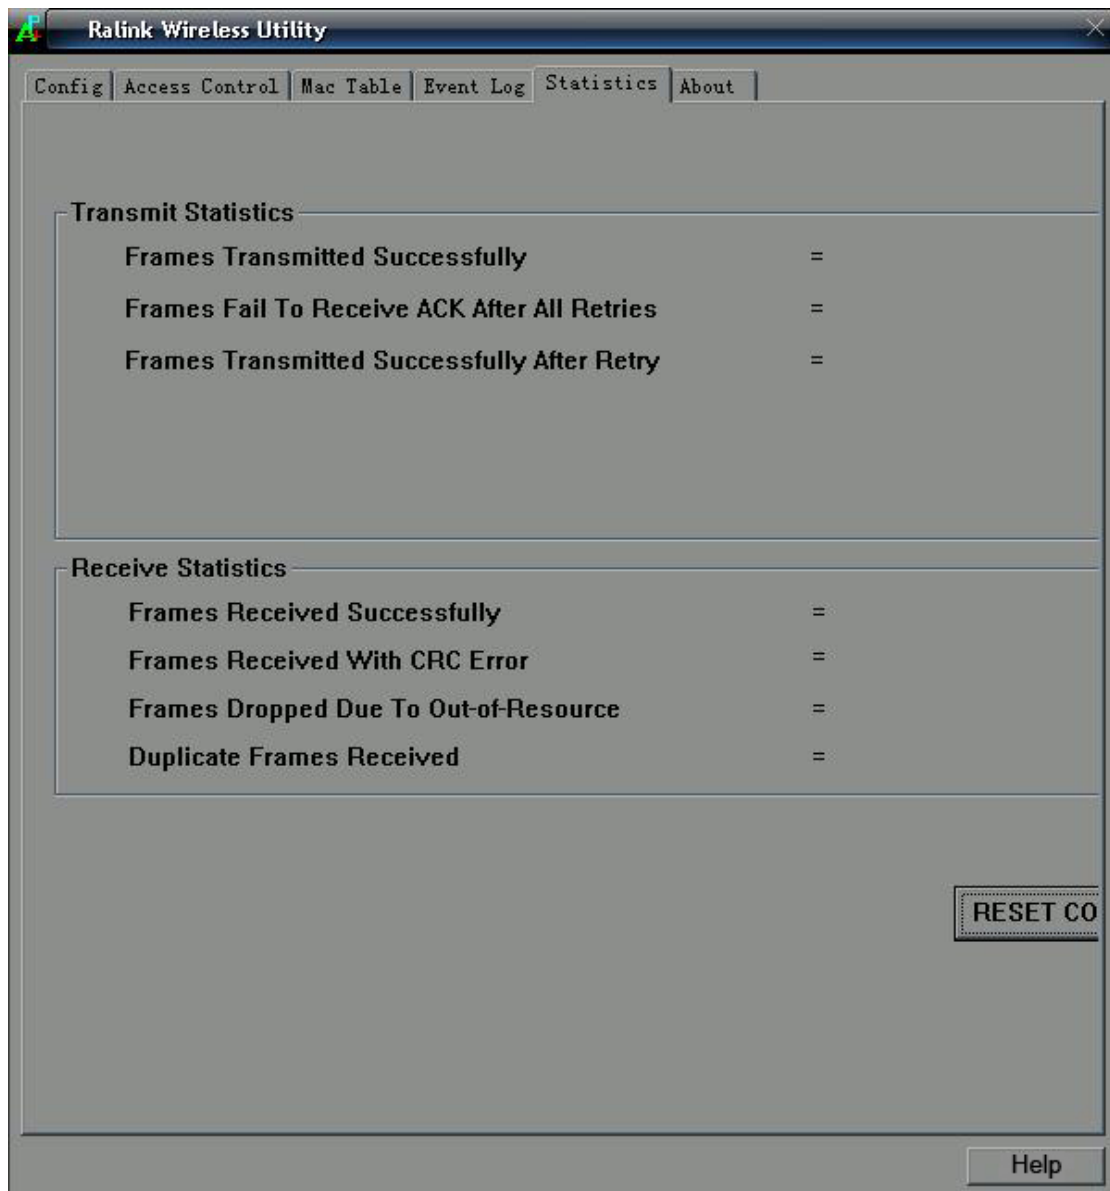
Ralink Wireless Utility

Config | Access Control | Mac Table | Event Log | Statistics | About

Transmit Statistics

Frames Transmitted Successfully =

Frames Fail To Receive ACK After All Retries =

Frames Transmitted Successfully After Retry =

Receive Statistics

Frames Received Successfully =

Frames Received With CRC Error =

Frames Dropped Due To Out-of-Resource =

Duplicate Frames Received =

RESET CO

Help